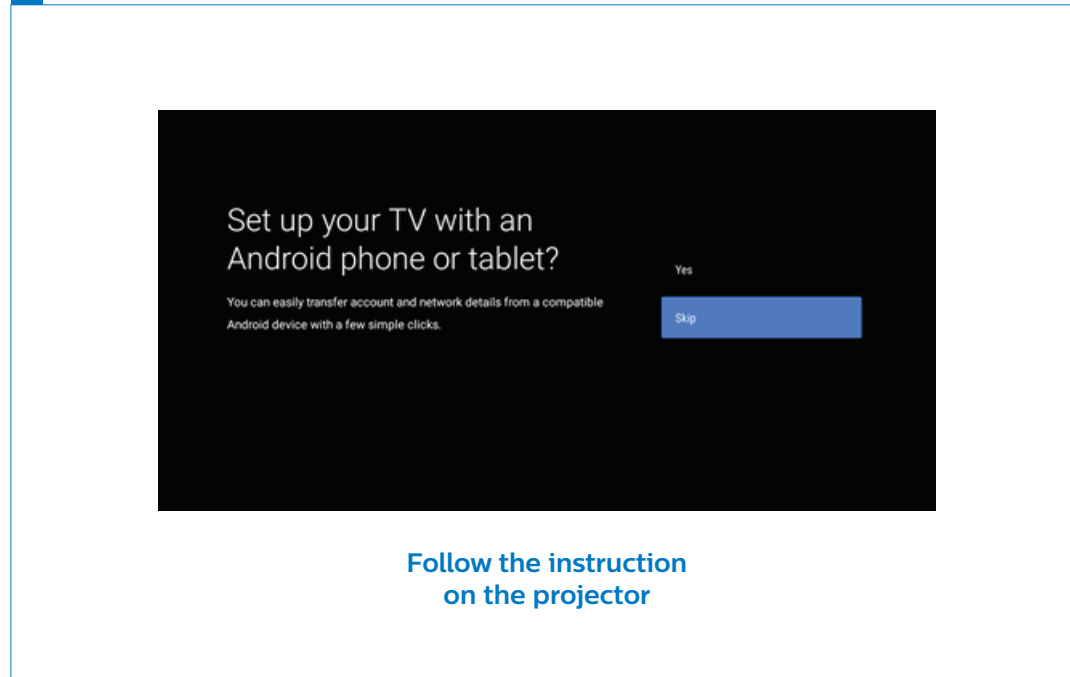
Set up your TV with an Android phone or tablet?

You can easily transfer account and network details from a compatible Android device with a few simple clicks.

Yes

Skip

Follow the instruction on the projector